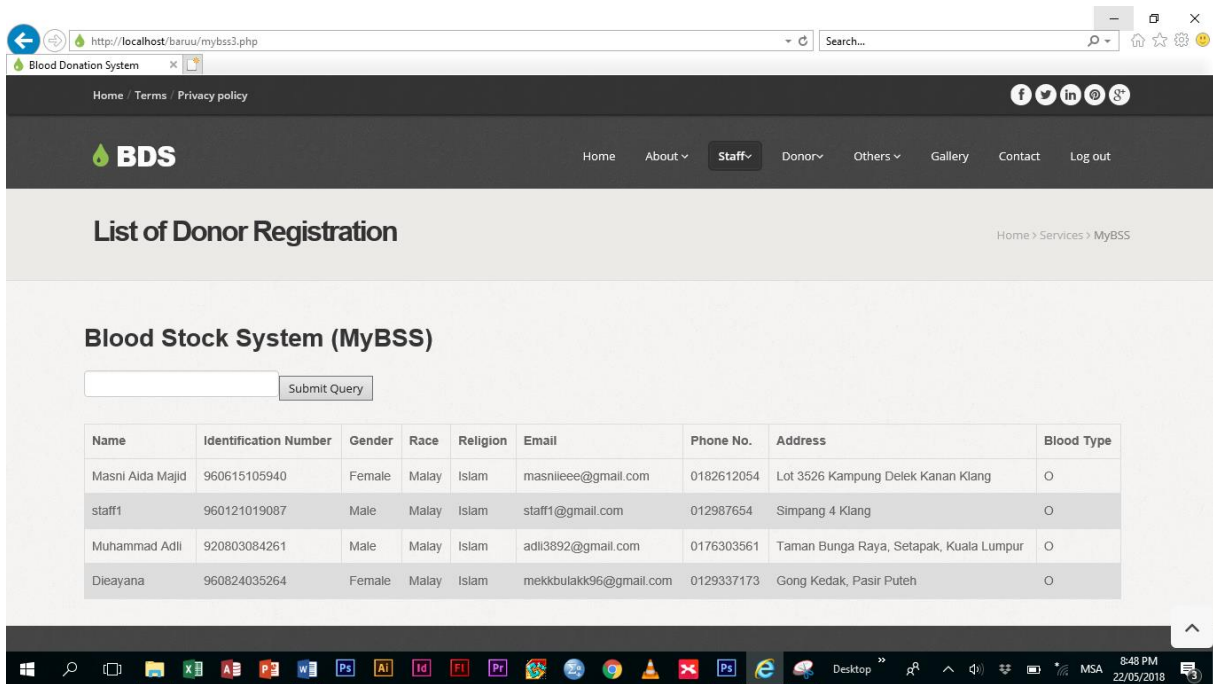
http://localhost/baruu/mybss3.php

Search...

Blood Donation System

Home / Terms / Privacy policy

BDS

Home About Staff Donor Others Gallery Contact Log out

List of Donor Registration

Home > Services > MyBSS

Blood Stock System (MyBSS)

Submit Query

| Name | Identification Number | Gender | Race | Religion | Email | Phone No. | Address | Blood Type |
|---|---|---|---|---|---|---|---|---|
| Masni Aida Majid | 960615105940 | Female | Malay | Islam | masniieee@gmail.com | 0182612054 | Lot 3526 Kampung Delek Kanan Klang | O |
| staff1 | 960121019087 | Male | Malay | Islam | staff1@gmail.com | 012987654 | Simpang 4 Klang | O |
| Muhammad Adli | 920803084261 | Male | Malay | Islam | adli3892@gmail.com | 0176303561 | Taman Bunga Raya, Setapak, Kuala Lumpur | O |
| Dieayana | 960824035264 | Female | Malay | Islam | mekkbulakk96@gmail.com | 0129337173 | Gong Kedak, Pasir Puteh | O |

Desktop MSA 8:48 PM 22/05/2018